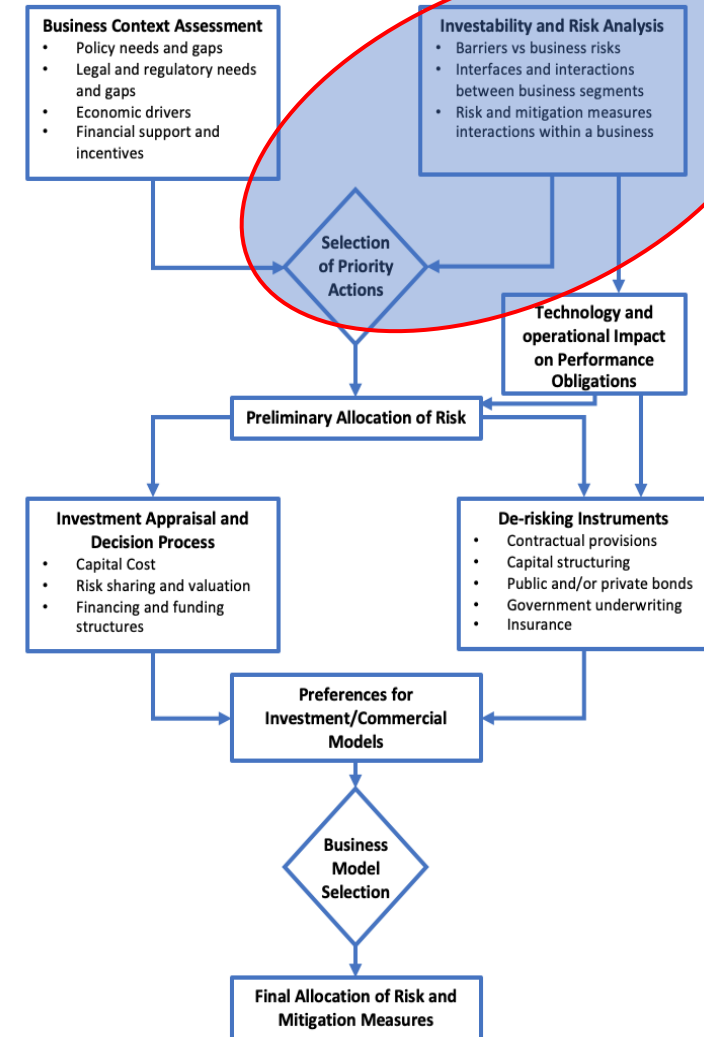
**Business Context Assessment**
- Policy needs and gaps
- Legal and regulatory needs and gaps
- Economic drivers
- Financial support and incentives

**Investability and Risk Analysis**
- Barriers vs business risks
- Interfaces and interactions between business segments
- Risk and mitigation measures interactions within a business

Selection of Priority Actions

Technology and operational Impact on Performance Obligations

Preliminary Allocation of Risk

**Investment Appraisal and Decision Process**
- Capital Cost
- Risk sharing and valuation
- Financing and funding structures

**De-risking Instruments**
- Contractual provisions
- Capital structuring
- Public and/or private bonds
- Government underwriting
- Insurance

Preferences for Investment/Commercial Models

Business Model Selection

Final Allocation of Risk and Mitigation Measures